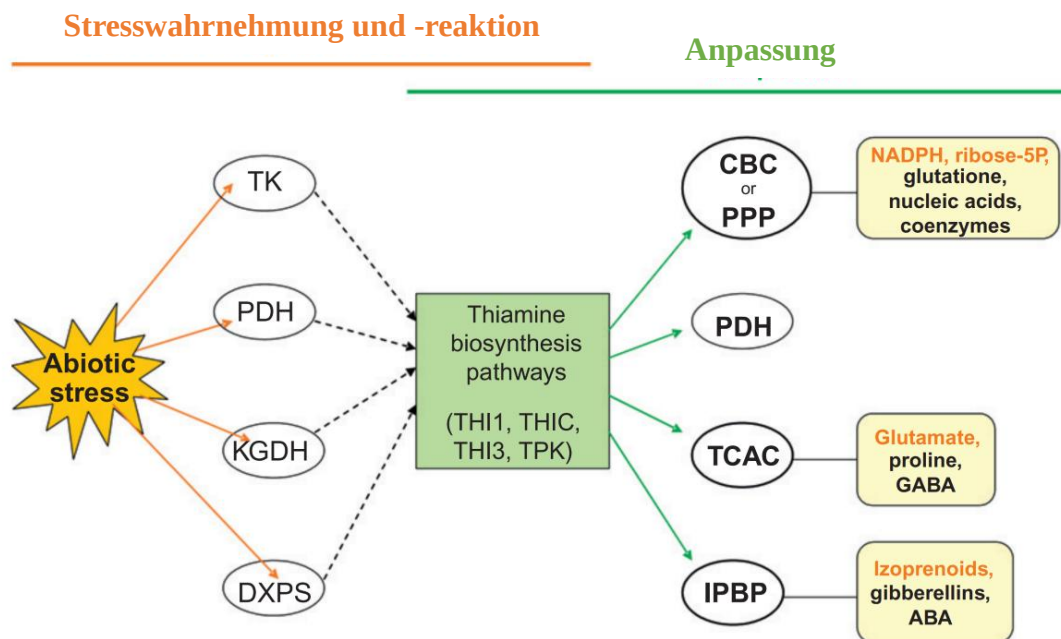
Stresswahrnehmung und -reaktion

Anpassung

Abiotic stress

TK

PDH

KGDH

DXPS

Thiamine biosynthesis pathways

(THI1, THIC, THI3, TPK)

CBC or PPP

PDH

TCAC

IPBP

NADPH, ribose-5P, glutatione, nucleic acids, coenzymes

Glutamate, proline, GABA

Izoprenoids, gibberellins, ABA